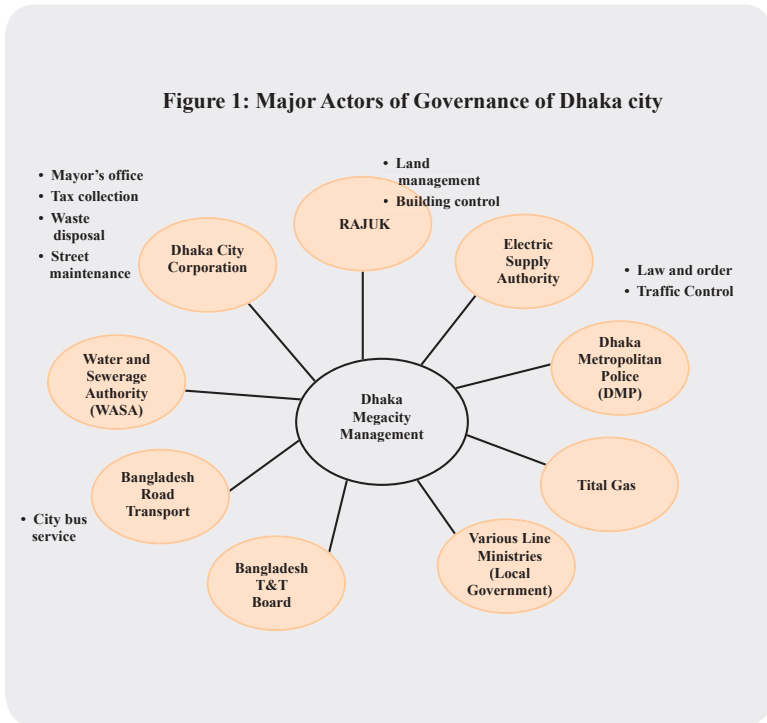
Figure 1: Major Actors of Governance of Dhaka city

• Mayor's office
• Tax collection
• Waste disposal
• Street maintenance

• Land management
• Building control

RAJUK

Dhaka City Corporation

Electric Supply Authority

• Law and order
• Traffic Control

Water and Sewerage Authority (WASA)

Dhaka Megacity Management

Dhaka Metropolitan Police (DMP)

Titas Gas

Bangladesh Road Transport

• City bus service

Bangladesh T&T Board

Various Line Ministries (Local Government)